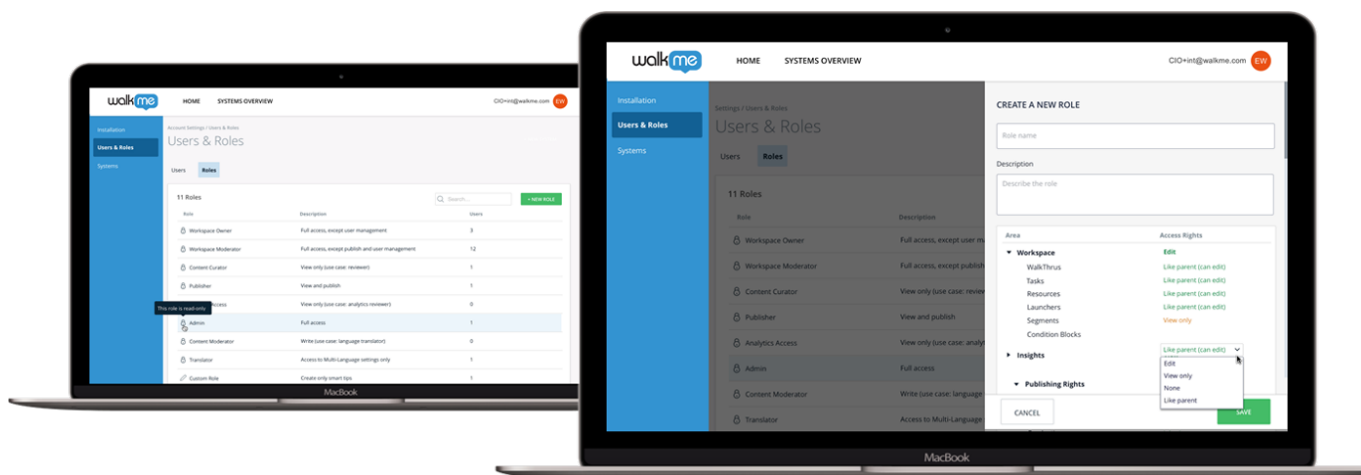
walkme HOME SYSTEMS OVERVIEW CIO+int@walkme.com EW

Installation
Users & Roles
Systems

Account Settings / Users & Roles
Users & Roles

Users Roles

11 Roles Search... + NEW ROLE

| Role | Description | Users |
|---|---|---|
| Workspace Owner | Full access, except user management | 3 |
| Workspace Moderator | Full access, except publish and user management | 12 |
| Content Curator | View only (use case: reviewer) | 1 |
| Publisher | View and publish | 1 |
| Analytics Access | View only (use case: analytics reviewer) | 0 |
| Admin | Full access | 1 |
| Content Moderator | Write (use case: language translator) | 0 |
| Translator | Access to Multi-Language settings only | 1 |
| Custom Role | Create only smart tips | 1 |

This role is read-only

MacBook

walkme HOME SYSTEMS OVERVIEW CIO+int@walkme.com EW

Installation
Users & Roles
Systems

Settings / Users & Roles
Users & Roles

Users Roles

11 Roles

| Role | Description |
|---|---|
| Workspace Owner | Full access, except user |
| Workspace Moderator | Full access, except publish |
| Content Curator | View only (use case: revie |
| Publisher | View and publish |
| Analytics Access | View only (use case: analy |
| Admin | Full access |
| Content Moderator | Write (use case: language |
| Translator | Access to Multi-Language |

CREATE A NEW ROLE

Role name

Description

Describe the role

| Area | Access Rights |
|---|---|
| Workspace | Edit |
| WalkThrus | Like parent (can edit) |
| Tasks | Like parent (can edit) |
| Resources | Like parent (can edit) |
| Launchers | Like parent (can edit) |
| Segments | View only |
| Condition Blocks | |
| Insights | Like parent (can edit) |
| Publishing Rights | |

Edit
View only
None
Like parent

CANCEL SAVE

MacBook